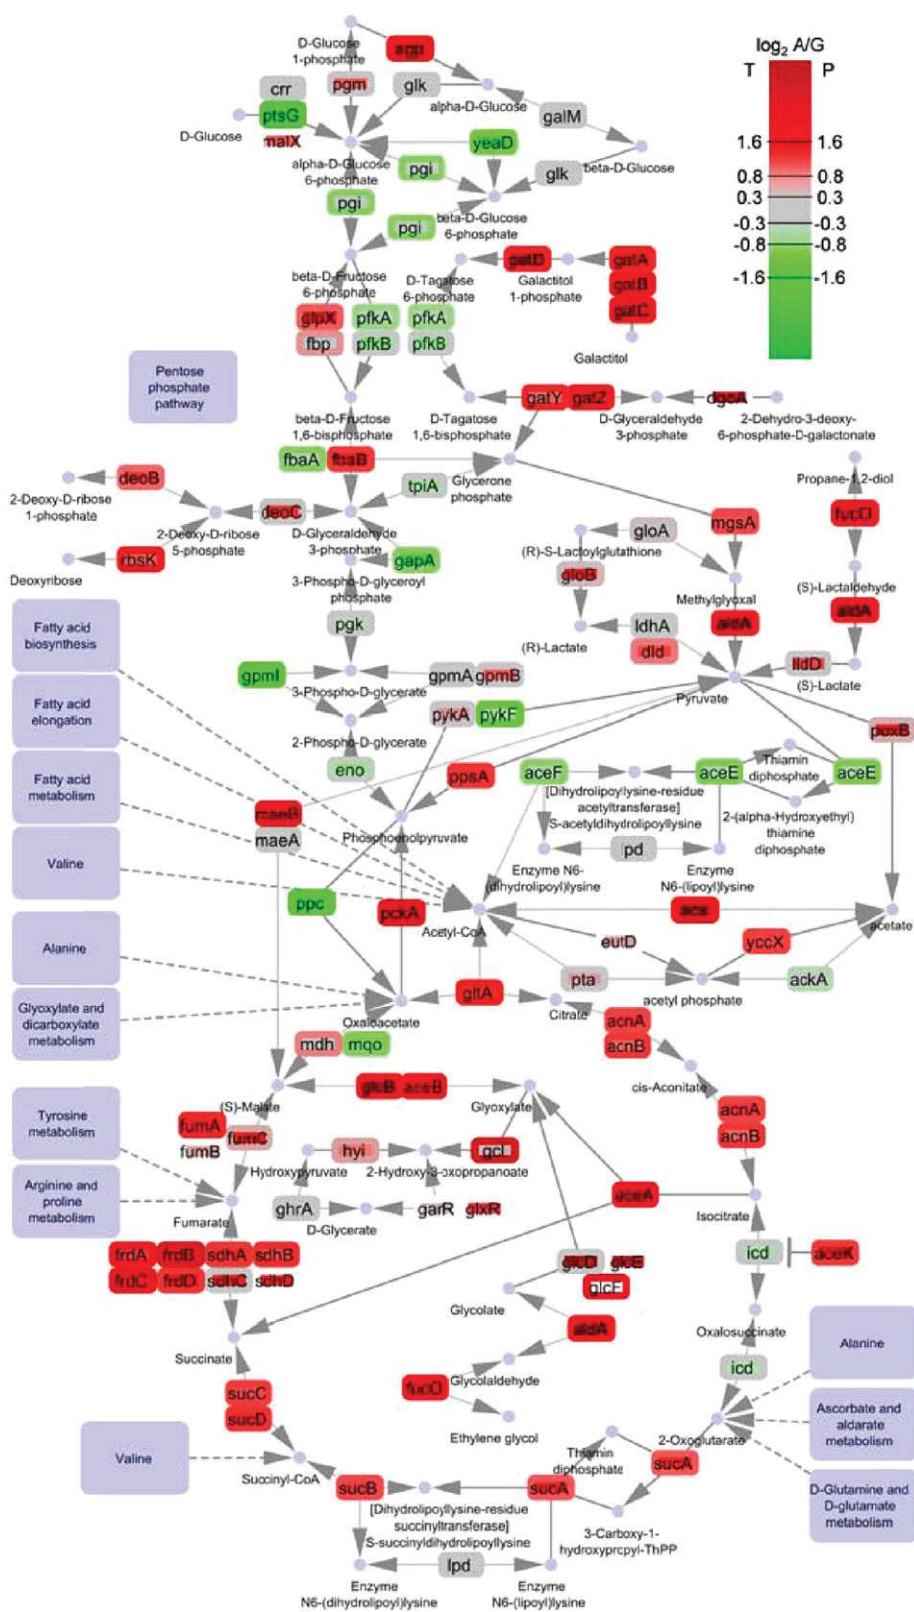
$\log_2$ A/G
T P
1.6 1.6
0.8 0.8
0.3 0.3
-0.3 -0.3
-0.8 -0.8
-1.6 -1.6

D-Glucose 1-phosphate
agp
crr
pgm
glk
alpha-D-Glucose
galM
ptsG
D-Glucose
malX
yeaD
alpha-D-Glucose 6-phosphate
pgi
glk
beta-D-Glucose
pgi
beta-D-Glucose 6-phosphate
pgi
gatD
gatA
gatB
gatC
beta-D-Fructose 6-phosphate
D-Tagatose 6-phosphate
Galactitol 1-phosphate
glpX
pfkA
pfkA
fbp
pfkB
pfkB
Galactitol
Pentose phosphate pathway
gatY
gatZ
dgoA
beta-D-Fructose 1,6-bisphosphate
D-Tagatose 1,6-bisphosphate
D-Glyceraldehyde 3-phosphate
2-Dehydro-3-deoxy-6-phosphate-D-galactonate
fbaA
fbaB
deoB
2-Deoxy-D-ribose 1-phosphate
tpiA
Glycerone phosphate
Propane-1,2-diol
deoC
2-Deoxy-D-ribose 5-phosphate
D-Glyceraldehyde 3-phosphate
gloA
mgsA
fucO
rbsK
(R)-S-Lactoylglutathione
Deoxyribose
gapA
gloB
3-Phospho-D-glyceroyl phosphate
(S)-Lactaldehyde
Methylglyoxal
Fatty acid biosynthesis
pgk
ldhA
aldA
aldA
(R)-Lactate
dld
lldD
Fatty acid elongation
gpmI
3-Phospho-D-glycerate
gpmA
gpmB
(S)-Lactate
pykA
pykF
Pyruvate
2-Phospho-D-glycerate
poxB
Fatty acid metabolism
Thiamin diphosphate
eno
ppsA
aceF
aceE
aceE
[Dihydrolipoyllysine-residue acetyltransferase] S-acetyldihydrolipoyllysine
maeB
2-(alpha-Hydroxyethyl) thiamine diphosphate
maeA
Phosphoenolpyruvate
Valine
pd
Enzyme N6-(dihydrolipoyl)lysine
Enzyme N6-(lipoyl)lysine
ppc
pckA
acs
acetate
Acetyl-CoA
Alanine
eutD
yccX
pta
ackA
gltA
acetyl phosphate
Glyoxylate and dicarboxylate metabolism
Oxaloacetate
Citrate
acnA
acnB
mdh
mqo
cis-Aconitate
glcB
aceB
(S)-Malate
Glyoxylate
acnA
Tyrosine metabolism
fumA
fumC
acnB
fumB
hyi
gcl
Hydroxypyruvate
2-Hydroxy-3-oxopropanoate
Arginine and proline metabolism
aceA
ghrA
garR
glxR
Isocitrate
Fumarate
D-Glycerate
frdA
frdB
sdhA
sdhB
icd
aceK
frdC
frdD
sdhC
sdhD
glcD
glcE
glcF
Glycolate
Alanine
Oxalosuccinate
aldA
Succinate
icd
Glycolaldehyde
fucO
sucC
Ascorbate and aldarate metabolism
sucD
Ethylene glycol
2-Oxoglutarate
Valine
Thiamin diphosphate
sucA
Succinyl-CoA
sucB
sucA
D-Glutamine and D-glutamate metabolism
[Dihydrolipoyllysine-residue succinyltransferase] S-succinyldihydrolipoyllysine
3-Carboxy-1-hydroxypropyl-ThPP
lpd
Enzyme N6-(dihydrolipoyl)lysine
Enzyme N6-(lipoyl)lysine